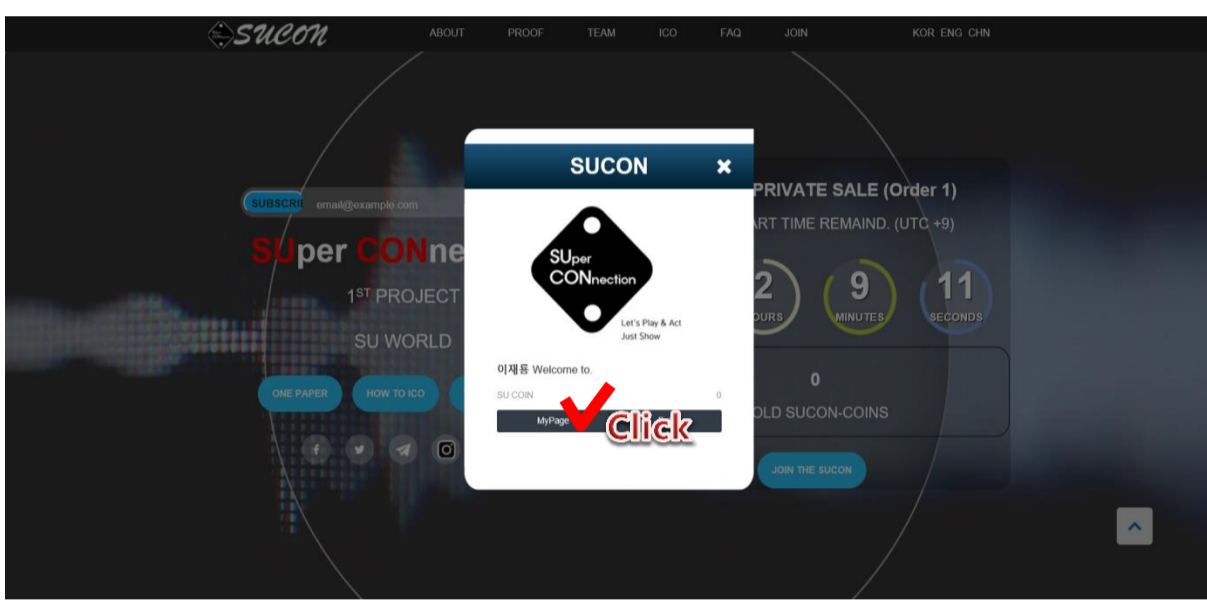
SUCON

ABOUT PROOF TEAM ICO FAQ JOIN KOR ENG CHN

SUBSCRI email@example.com

SUper CONne

$1^{ST}$ PROJECT

SU WORLD

ONE PAPER HOW TO ICO

PRIVATE SALE (Order 1)

ART TIME REMAIND. (UTC +9)

2 OURS

9 MINUTES

11 SECONDS

0

OLD SUCON-COINS

JOIN THE SUCON

SUCON ✖

SUper CONnection

Let's Play & Act Just Show

이재룡 Welcome to.

SU COIN 0

MyPage

Click